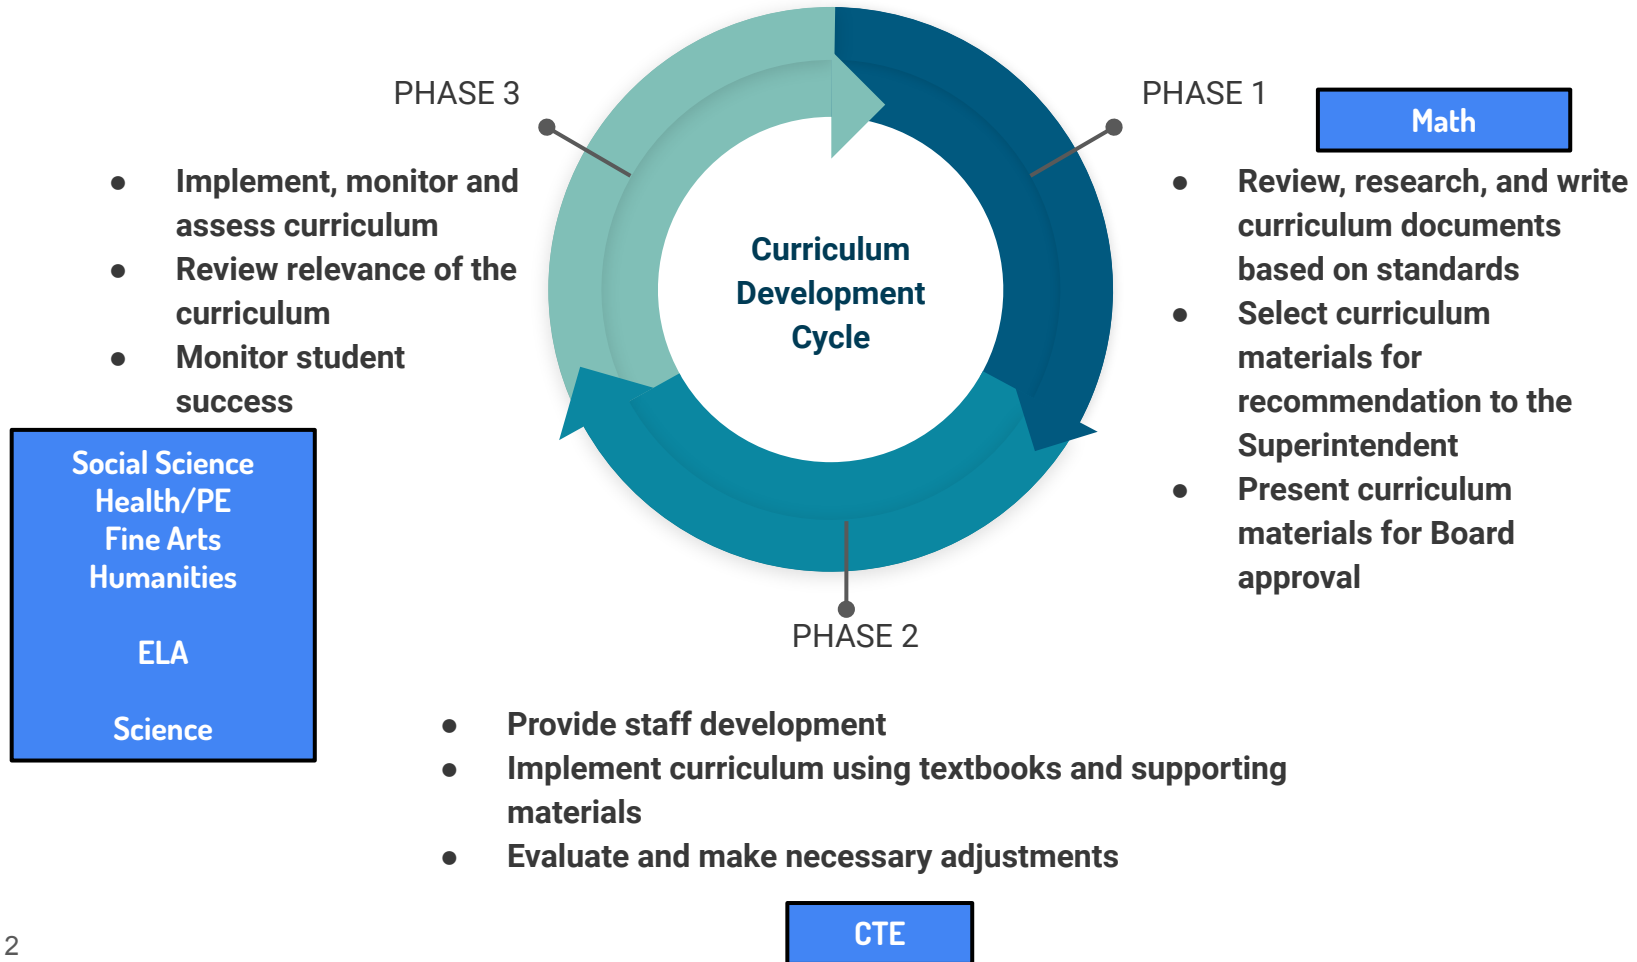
Curriculum Development Cycle

PHASE 1

Math

- Review, research, and write curriculum documents based on standards
- Select curriculum materials for recommendation to the Superintendent
- Present curriculum materials for Board approval

PHASE 2

- Provide staff development
- Implement curriculum using textbooks and supporting materials
- Evaluate and make necessary adjustments

CTE

PHASE 3

- Implement, monitor and assess curriculum
- Review relevance of the curriculum
- Monitor student success

Social Science
Health/PE
Fine Arts
Humanities

ELA

Science

2